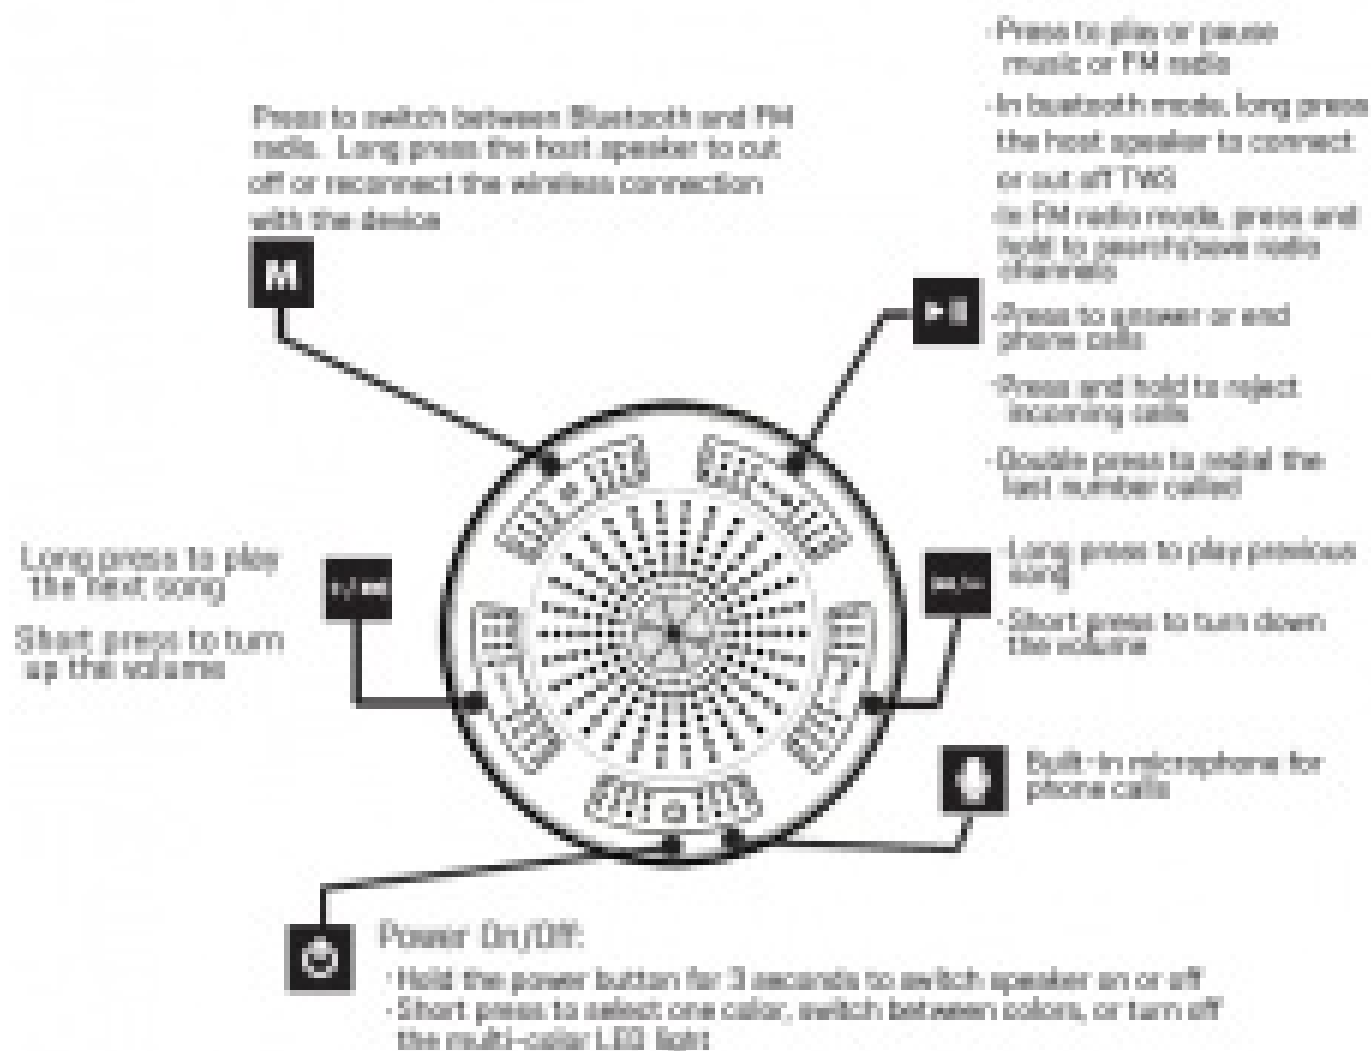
·Press to play or pause music or FM radio
·In bluetooth mode, long press the host speaker to connect or cut off TWS
·In FM radio mode, press and hold to search/save radio channels
·Press to answer or end phone calls
·Press and hold to reject incoming calls
·Double press to redial the last number called

Press to switch between Bluetooth and FM radio. Long press the host speaker to cut off or reconnect the wireless connection with the device

M

▶II

Long press to play the next song
Short press to turn up the volume

+/▶▶I

I◀◀/-

·Long press to play previous song
·Short press to turn down the volume

Built-in microphone for phone calls

Power On/Off:
·Hold the power button for 3 seconds to switch speaker on or off
·Short press to select one color, switch between colors, or turn off the multi-color LED light